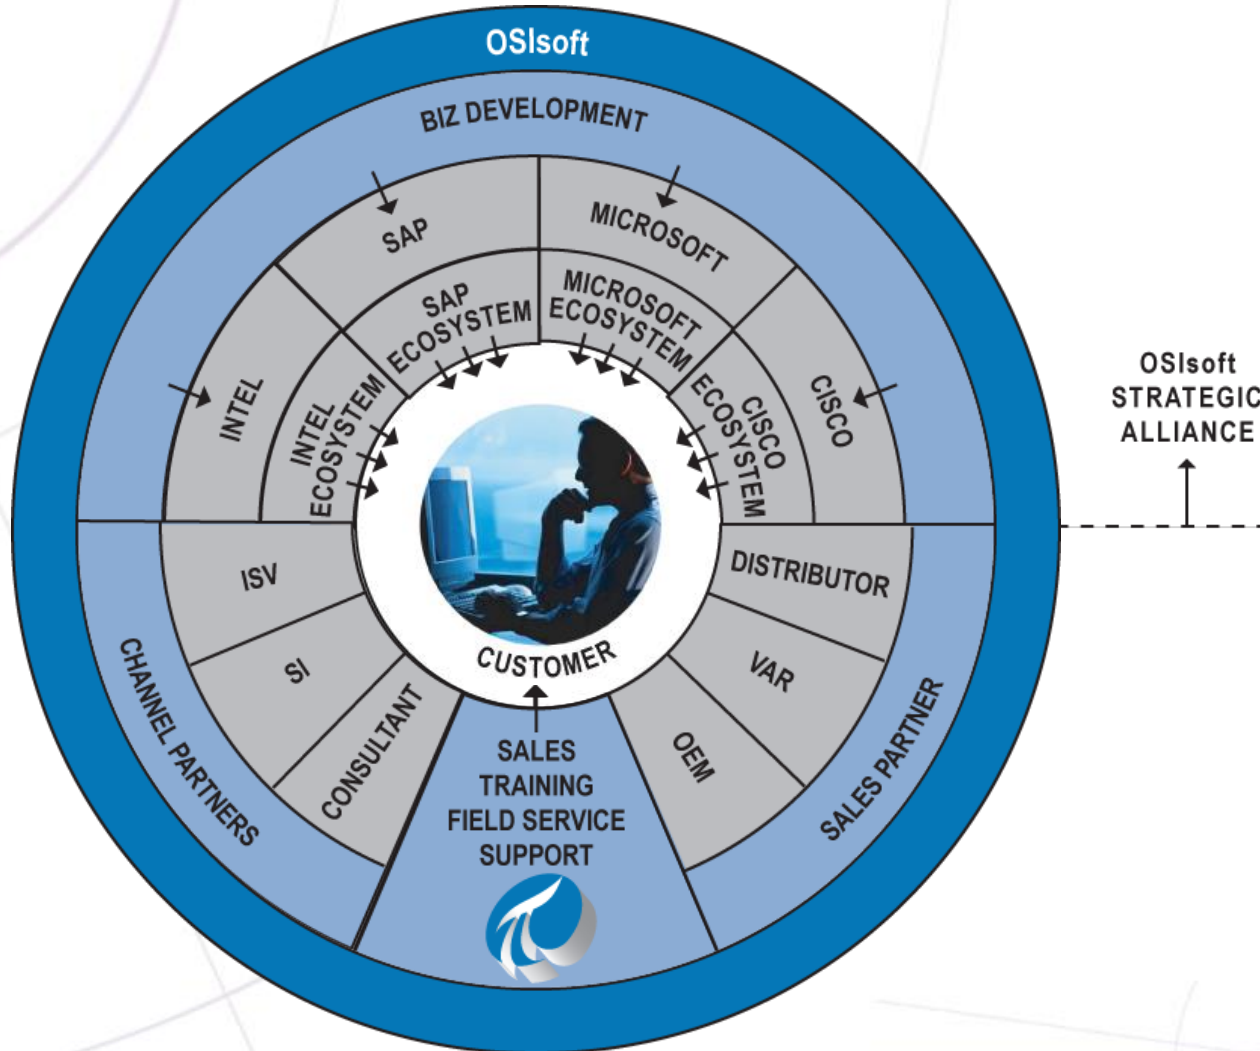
OSIsoft

BIZ DEVELOPMENT

SAP

MICROSOFT

INTEL

CISCO

SAP ECOSYSTEM

MICROSOFT ECOSYSTEM

INTEL ECOSYSTEM

CISCO ECOSYSTEM

OSIsoft STRATEGIC ALLIANCE

ISV

DISTRIBUTOR

SI

VAR

CONSULTANT

OEM

CUSTOMER

CHANNEL PARTNERS

SALES PARTNER

SALES
TRAINING
FIELD SERVICE
SUPPORT